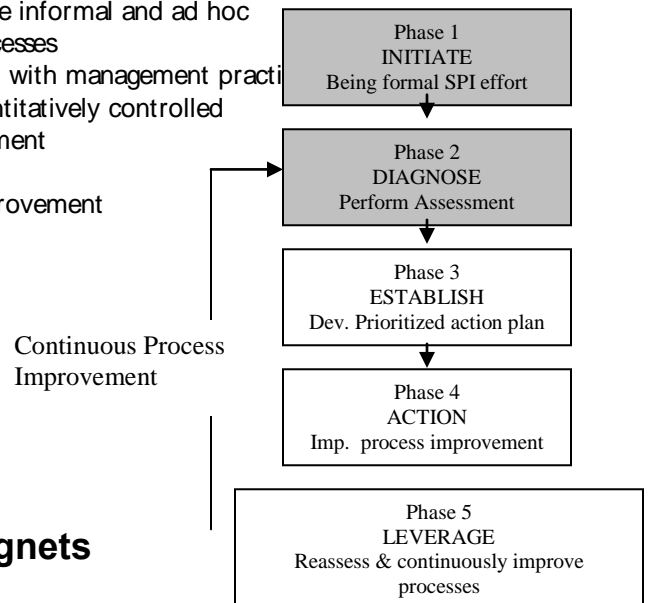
e informal and ad hoc
esses
with management practi
ntitatively controlled
ment

rovement

Phase 1
INITIATE
Being formal SPI effort

Phase 2
DIAGNOSE
Perform Assessment

Phase 3
ESTABLISH
Dev. Prioritized action plan

Phase 4
ACTION
Imp. process improvement

Phase 5
LEVERAGE
Reassess & continuously improve processes

Continuous Process Improvement

gnets